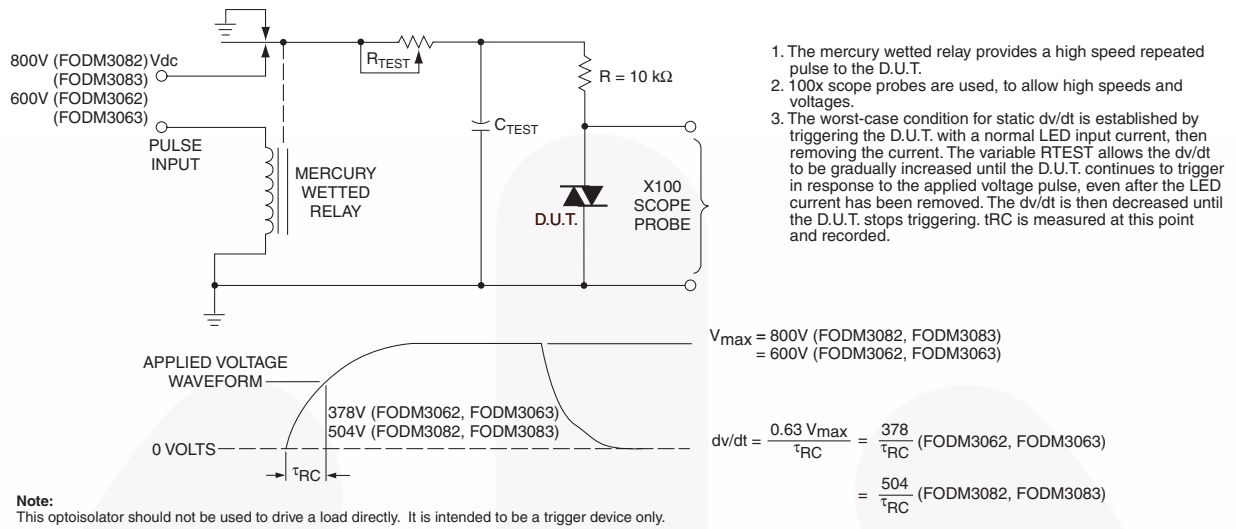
800V (FODM3082) Vdc
(FODM3083)
600V (FODM3062)
(FODM3063)

PULSE INPUT

MERCURY WETTED RELAY

$R_{TEST}$

$C_{TEST}$

R = 10 kΩ

D.U.T.

X100 SCOPE PROBE

1. The mercury wetted relay provides a high speed repeated pulse to the D.U.T.
2. 100x scope probes are used, to allow high speeds and voltages.
3. The worst-case condition for static dv/dt is established by triggering the D.U.T. with a normal LED input current, then removing the current. The variable RTEST allows the dv/dt to be gradually increased until the D.U.T. continues to trigger in response to the applied voltage pulse, even after the LED current has been removed. The dv/dt is then decreased until the D.U.T. stops triggering. tRC is measured at this point and recorded.

$V_{max}$ = 800V (FODM3082, FODM3083)
= 600V (FODM3062, FODM3063)

APPLIED VOLTAGE WAVEFORM

378V (FODM3062, FODM3063)
504V (FODM3082, FODM3083)

0 VOLTS

$\tau_{RC}$

dv/dt = $\frac{0.63\ V_{max}}{\tau_{RC}}$ = $\frac{378}{\tau_{RC}}$ (FODM3062, FODM3063)

= $\frac{504}{\tau_{RC}}$ (FODM3082, FODM3083)

**Note:**
This optoisolator should not be used to drive a load directly. It is intended to be a trigger device only.